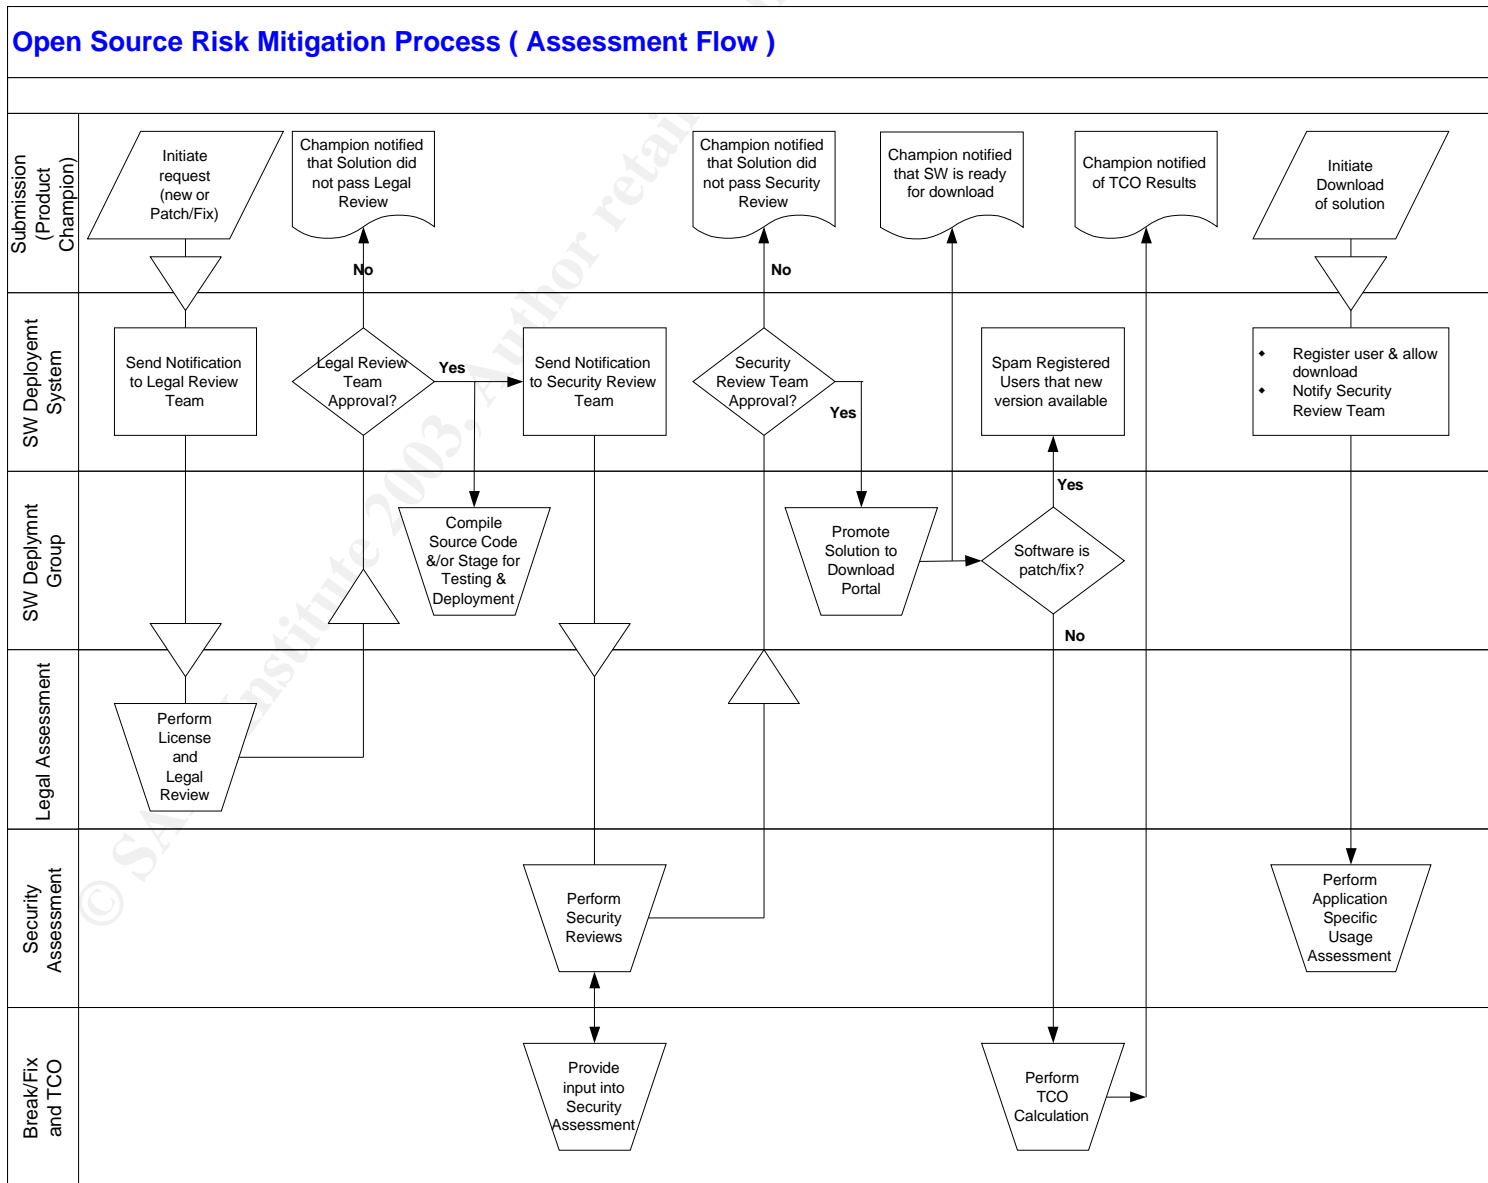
Open Source Risk Mitigation Process ( Assessment Flow )

Submission (Product Champion)

Initiate request (new or Patch/Fix)

Champion notified that Solution did not pass Legal Review

No

Champion notified that Solution did not pass Security Review

No

Champion notified that SW is ready for download

Champion notified of TCO Results

Initiate Download of solution

SW Deployemt System

Send Notification to Legal Review Team

Legal Review Team Approval?

Yes

Send Notification to Security Review Team

Security Review Team Approval?

Yes

Spam Registered Users that new version available

- Register user & allow download
- Notify Security Review Team

SW Deplymnt Group

Compile Source Code &/or Stage for Testing & Deployment

Promote Solution to Download Portal

Yes

Software is patch/fix?

No

Legal Assessment

Perform License and Legal Review

Security Assessment

Perform Security Reviews

Perform Application Specific Usage Assessment

Break/Fix and TCO

Provide input into Security Assessment

Perform TCO Calculation

© SANS Institute 2003, Author retains full rights.